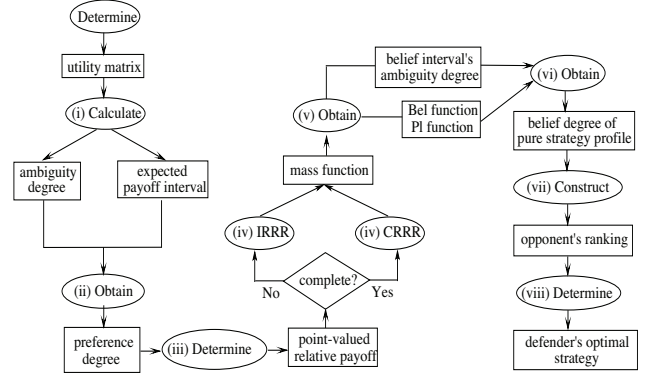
Determine

utility matrix

(i) Calculate

ambiguity degree

expected payoff interval

(ii) Obtain

preference degree

(iii) Determine

point-valued relative payoff

complete?

No

Yes

(iv) IRRR

(iv) CRRR

mass function

(v) Obtain

belief interval's ambiguity degree

Bel function Pl function

(vi) Obtain

belief degree of pure strategy profile

(vii) Construct

opponent's ranking

(viii) Determine

defender's optimal strategy